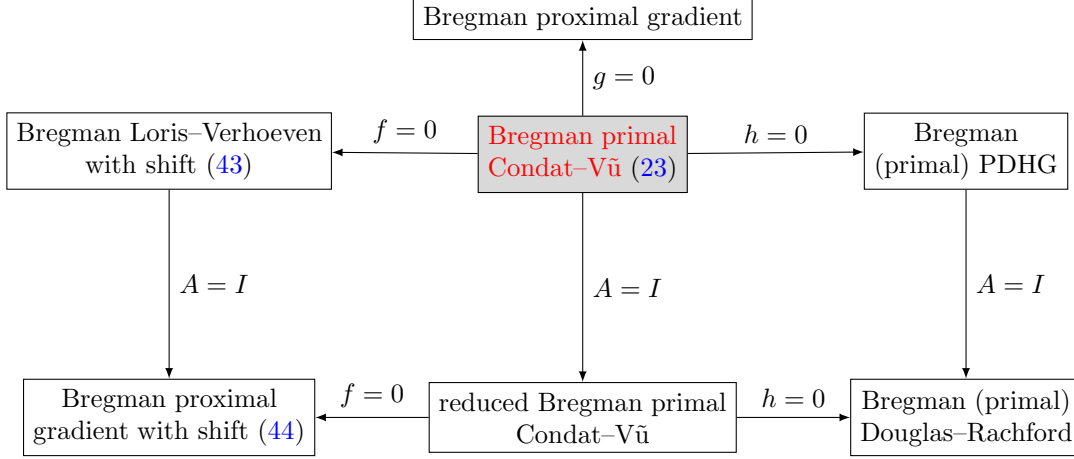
Bregman proximal gradient

$g = 0$

Bregman Loris–Verhoeven with shift (43)

$f = 0$

Bregman primal Condat–Vũ (23)

$h = 0$

Bregman (primal) PDHG

$A = I$

$A = I$

$A = I$

Bregman proximal gradient with shift (44)

$f = 0$

reduced Bregman primal Condat–Vũ

$h = 0$

Bregman (primal) Douglas–Rachford